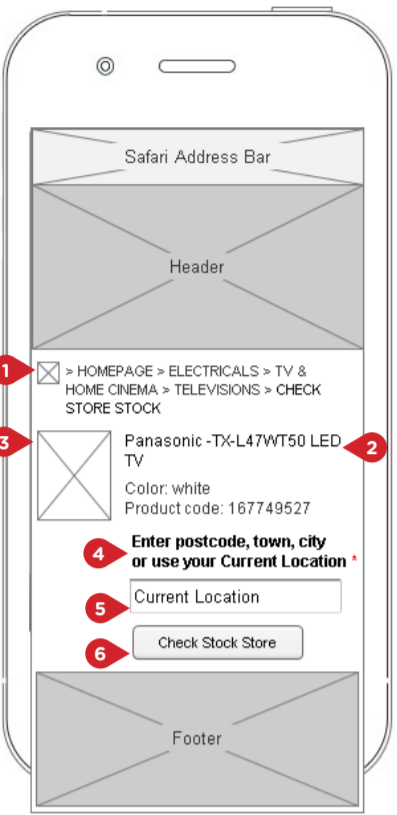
Safari Address Bar

Header

1

> HOMEPAGE > ELECTRICALS > TV & HOME CINEMA > TELEVISIONS > CHECK STORE STOCK

3

Panasonic -TX-L47WT50 LED TV

2

Color: white
Product code: 167749527

4

Enter postcode, town, city or use your Current Location *

5

Current Location

6

Check Stock Store

Footer